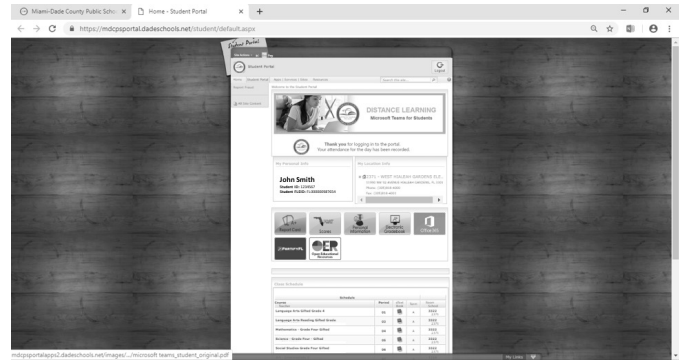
Miami-Dade County Public Scho ×
Home - Student Portal ×
+
https://mdcpsportal.dadeschools.net/student/default.aspx

Student Portal

Student Portal
Logout

Home | Student Portal | Apps / Services / Sites | Shortcuts
Search Results

Report Fraud
Welcome to the Student Portal

DISTANCE LEARNING
Microsoft Teams for Students

Thank you for logging in to the portal.
Your attendance for the day has been recorded.

My Personal Info
My Location Info

John Smith
Student ID: 1234567
Student FLEID: FL000000987654

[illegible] - WEST HOLIDAY GARDENS ELE
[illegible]
Phone: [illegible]
Fax: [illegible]

Report Card
Scores
Personal Information
Electronic Gradebook
Office365
Open Educational Resources

Class Schedule

Schedule
| Course | Period | Grade Book | Teacher | Email |
|---|---|---|---|---|
| Language Arts Gifted Grade 4 | 01 | | | |
| Language Arts Reading Gifted Grade | 02 | | | |
| Mathematics - Grade Four Gifted | 03 | | | |
| Science - Grade Four / Gifted | 04 | | | |
| Social Studies Grade Four Gifted | 05 | | | |

mdcpsportalapps2.dadeschools.net/images/.../microsoft teams_student_original.pdf
My Links